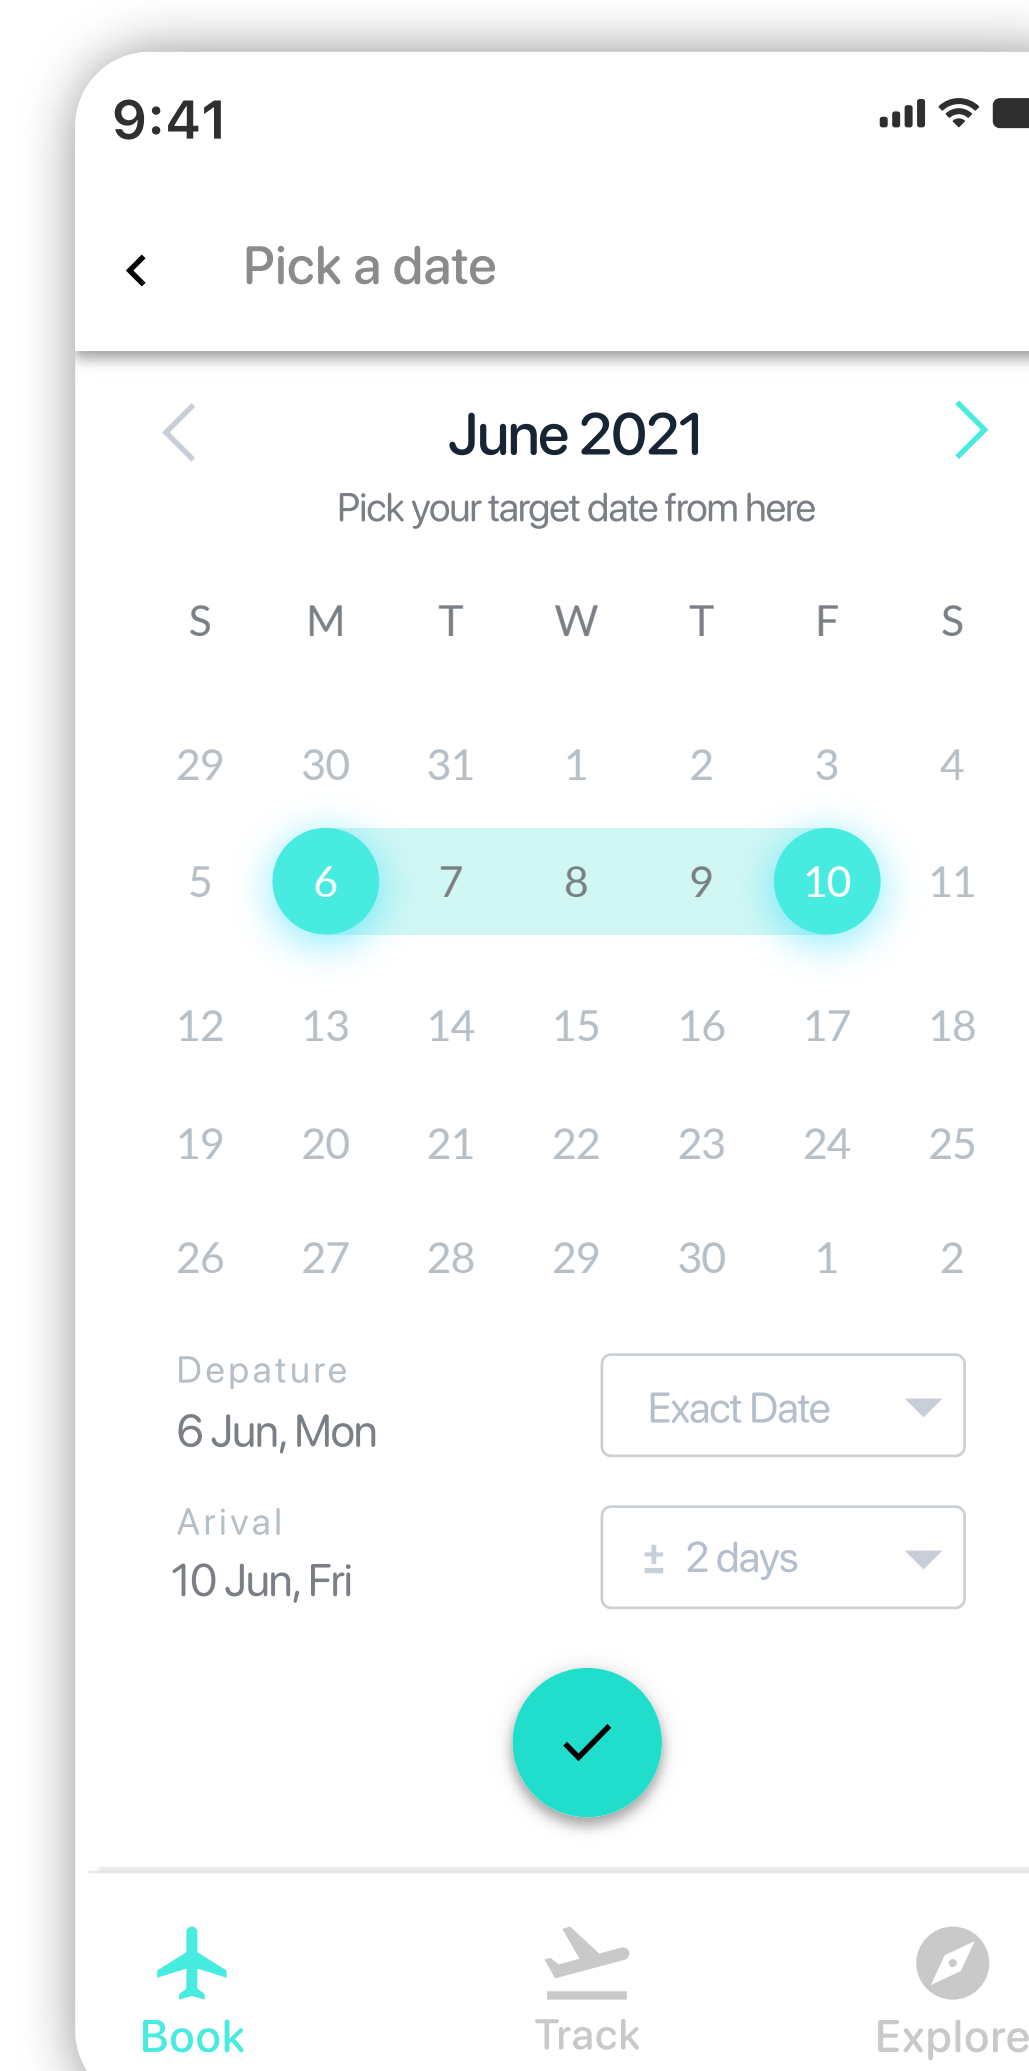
9:41

Pick a date

June 2021

Pick your target date from here

| S | M | T | W | T | F | S |
|---|---|---|---|---|---|---|
| 29 | 30 | 31 | 1 | 2 | 3 | 4 |
| 5 | 6 | 7 | 8 | 9 | 10 | 11 |
| 12 | 13 | 14 | 15 | 16 | 17 | 18 |
| 19 | 20 | 21 | 22 | 23 | 24 | 25 |
| 26 | 27 | 28 | 29 | 30 | 1 | 2 |

Depature
6 Jun, Mon

Exact Date

Arival
10 Jun, Fri

± 2 days

Book

Track

Explore